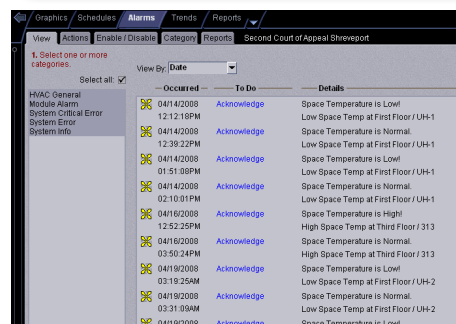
Graphics / Schedules / Alarms / Trends / Reports

View | Actions | Enable / Disable | Category | Reports | Second Court of Appeal Shreveport

1. Select one or more categories.

Select all: ☑

HVAC General
Module Alarm
System Critical Error
System Error
System Info

View By: Date

| Occurred | To Do | Details |
|---|---|---|
| 04/14/2008 12:12:18PM | Acknowledge | Space Temperature is Low! Low Space Temp at First Floor / UH-1 |
| 04/14/2008 12:39:22PM | Acknowledge | Space Temperature is Normal. Low Space Temp at First Floor / UH-1 |
| 04/14/2008 01:51:08PM | Acknowledge | Space Temperature is Low! Low Space Temp at First Floor / UH-1 |
| 04/14/2008 02:10:01PM | Acknowledge | Space Temperature is Normal. Low Space Temp at First Floor / UH-1 |
| 04/16/2008 12:52:25PM | Acknowledge | Space Temperature is High! High Space Temp at Third Floor / 313 |
| 04/16/2008 03:50:24PM | Acknowledge | Space Temperature is Normal. High Space Temp at Third Floor / 313 |
| 04/19/2008 03:19:25AM | Acknowledge | Space Temperature is Low! Low Space Temp at First Floor / UH-2 |
| 04/19/2008 03:31:09AM | Acknowledge | Space Temperature is Normal. Low Space Temp at First Floor / UH-2 |
| 04/19/2008 | Acknowledge | Space Temperature is Low! |